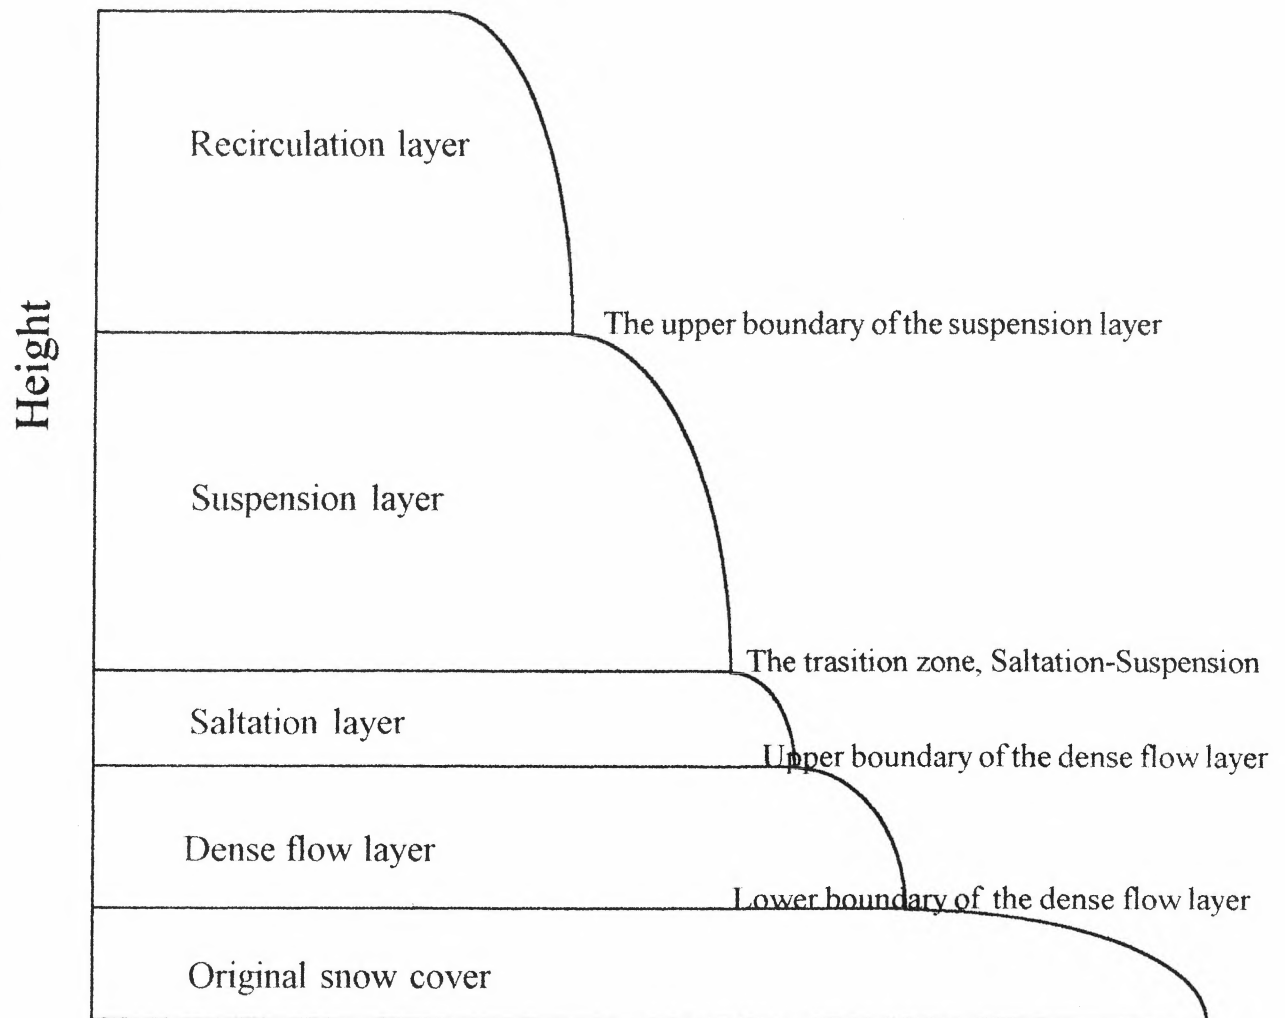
Height

Recirculation layer

The upper boundary of the suspension layer

Suspension layer

The trasition zone, Saltation-Suspension

Saltation layer

Upper boundary of the dense flow layer

Dense flow layer

Lower boundary of the dense flow layer

Original snow cover